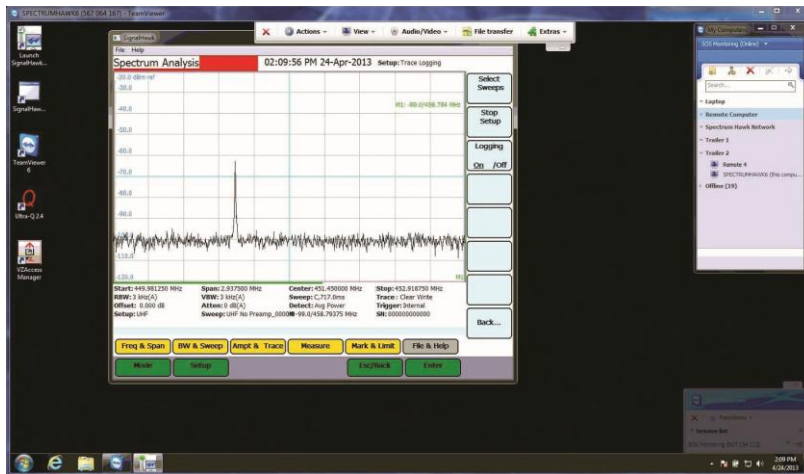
SPECTRUMHAWK6 (567 064 167) - TeamViewer

Actions · View · Audio/Video · File transfer · Extras

Launch SignalHawk...

SignalHaw...

TeamViewer 6

Ultra-Q 2.4

VZAccess Manager

SignalHawk

File Help

Spectrum Analysis

02:09:56 PM 24-Apr-2013 Setup: Trace Logging

-20.0 dBm ref

-30.0

-40.0

M1: -99.0/458.794 MHz

-50.0

-60.0

-70.0

-80.0

-90.0

-110.0

-120.0

Select Sweeps

Stop Setup

Logging

On /Off

Back...

Start: 449.981250 MHz
RBW: 3 kHz(A)
Offset: 0.000 dB
Setup: UHF

Span: 2.937500 MHz
VBW: 3 kHz(A)
Atten: 0 dB(A)
Sweep: UHF No Preamp_0000

Center: 451.450000 MHz
Sweep: C,717.0ms
Detect: Avg Power
M: -99.0/458.79375 MHz

Stop: 452.918750 MHz
Trace: Clear Write
Trigger: Internal
SN: 000000000000

Freq & Span

BW & Sweep

Ampt & Trace

Measure

Mark & Limit

File & Help

Mode

Setup

Esc/Back

Enter

SOS Monitoring (Online)

Search...

Laptop

Remote Computer

Spectrum Hawk Network

Trailer 1

Trailer 2

Remote 4

SPECTRUMHAWK6 (this compu...

Offline (19)

Session list

2:09 PM
4/24/2013